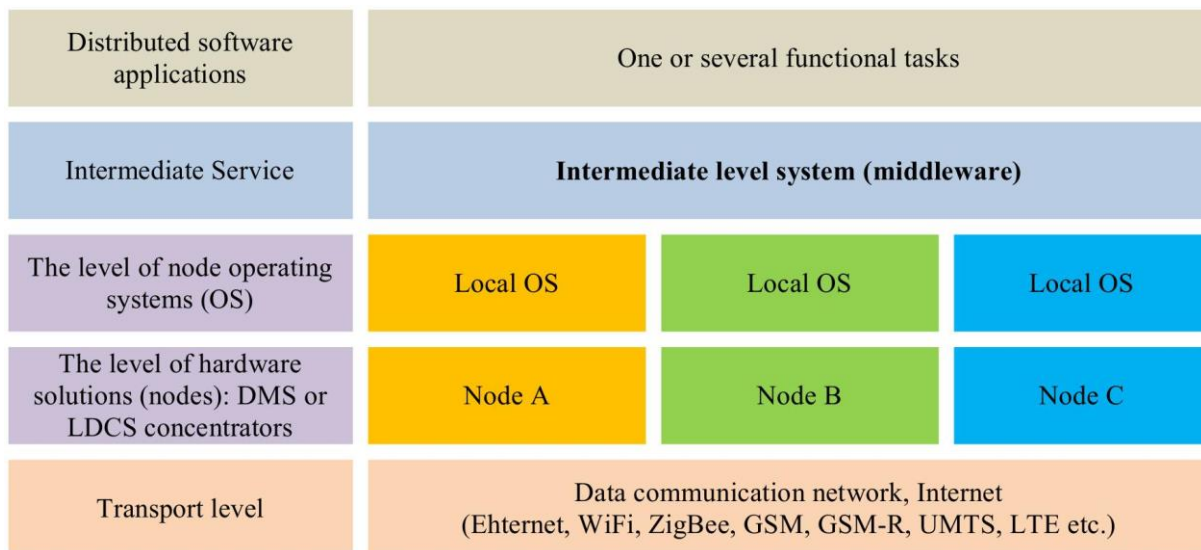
Distributed software applications

One or several functional tasks

Intermediate Service

**Intermediate level system (middleware)**

The level of node operating systems (OS)

Local OS

Local OS

Local OS

The level of hardware solutions (nodes): DMS or LDCS concentrators

Node A

Node B

Node C

Transport level

Data communication network, Internet (Ehternet, WiFi, ZigBee, GSM, GSM-R, UMTS, LTE etc.)